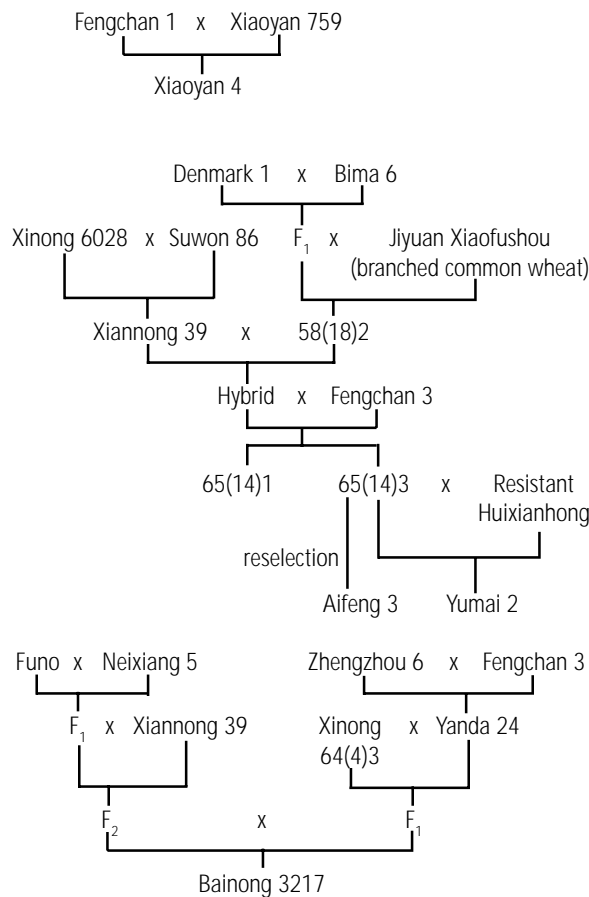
Fengchan 1 x Xiaoyan 759

Xiaoyan 4

Denmark 1 x Bima 6

Xinong 6028 x Suwon 86 $F_1$ x Jiyuan Xiaofushou (branched common wheat)

Xiannong 39 x 58(18)2

Hybrid x Fengchan 3

65(14)1 65(14)3 x Resistant Huixianhong

reselection

Aifeng 3 Yumai 2

Funo x Neixiang 5

Zhengzhou 6 x Fengchan 3

$F_1$ x Xiannong 39

Xinong 64(4)3 x Yanda 24

$F_2$ x $F_1$

Bainong 3217